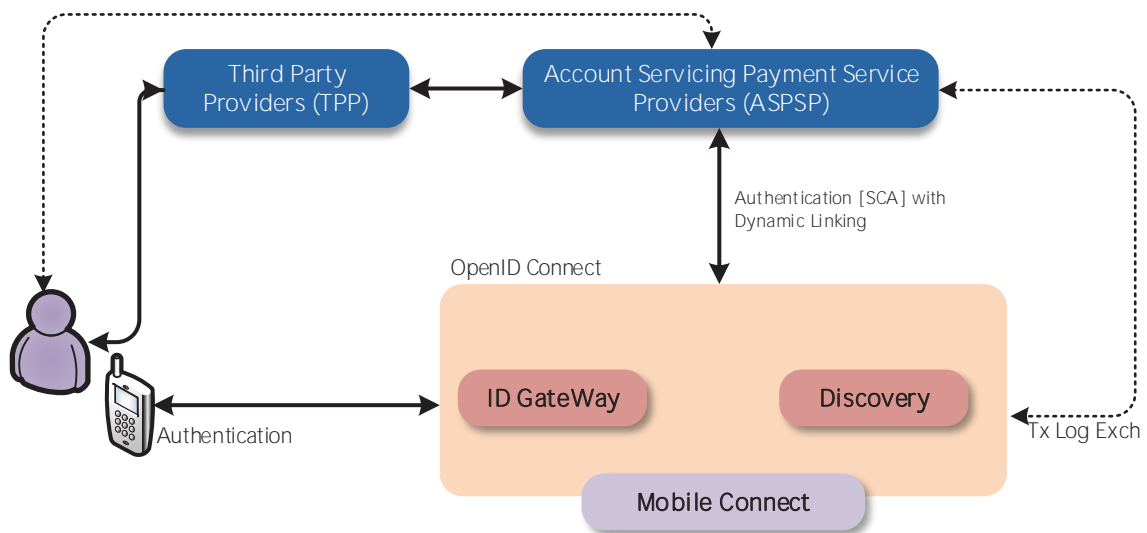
Third Party Providers (TPP)

Account Servicing Payment Service Providers (ASPSP)

Authentication [SCA] with Dynamic Linking

OpenID Connect

ID GateWay

Discovery

Tx Log Exch

Authentication

Mobile Connect